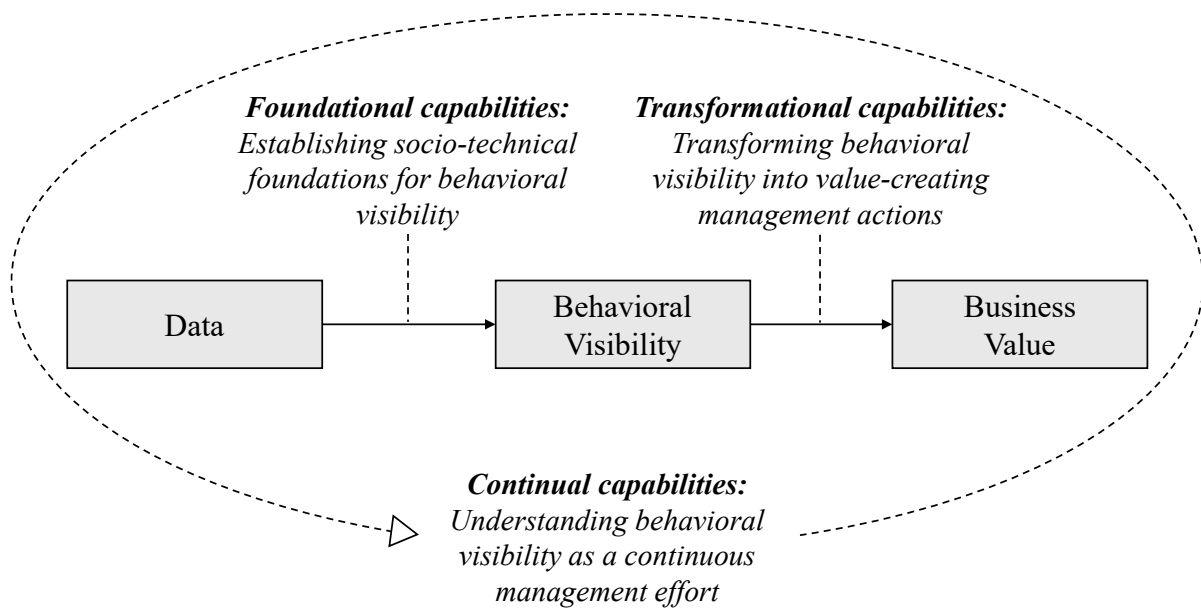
Foundational capabilities:
Establishing socio-technical foundations for behavioral visibility

Transformational capabilities:
Transforming behavioral visibility into value-creating management actions

Data

Behavioral Visibility

Business Value

Continual capabilities:
Understanding behavioral visibility as a continuous management effort